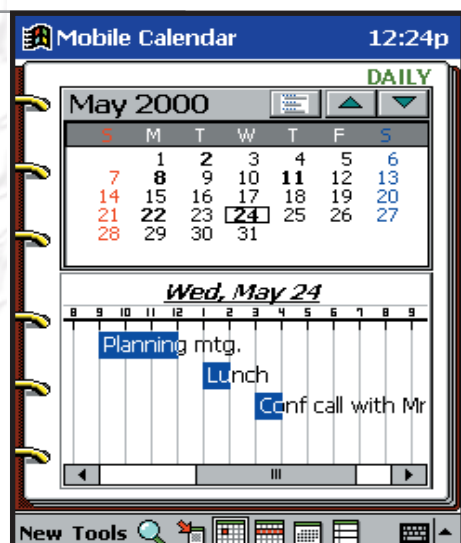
Mobile Calendar 12:24p

DAILY

May 2000

| S | M | T | W | T | F | S |
|---|---|---|---|---|---|---|
| | 1 | 2 | 3 | 4 | 5 | 6 |
| 7 | 8 | 9 | 10 | 11 | 12 | 13 |
| 14 | 15 | 16 | 17 | 18 | 19 | 20 |
| 21 | 22 | 23 | 24 | 25 | 26 | 27 |
| 28 | 29 | 30 | 31 | | | |

Wed, May 24

8 9 10 11 12 1 2 3 4 5 6 7 8 9

Planning mtg.

Lunch

Conf call with Mr

New Tools